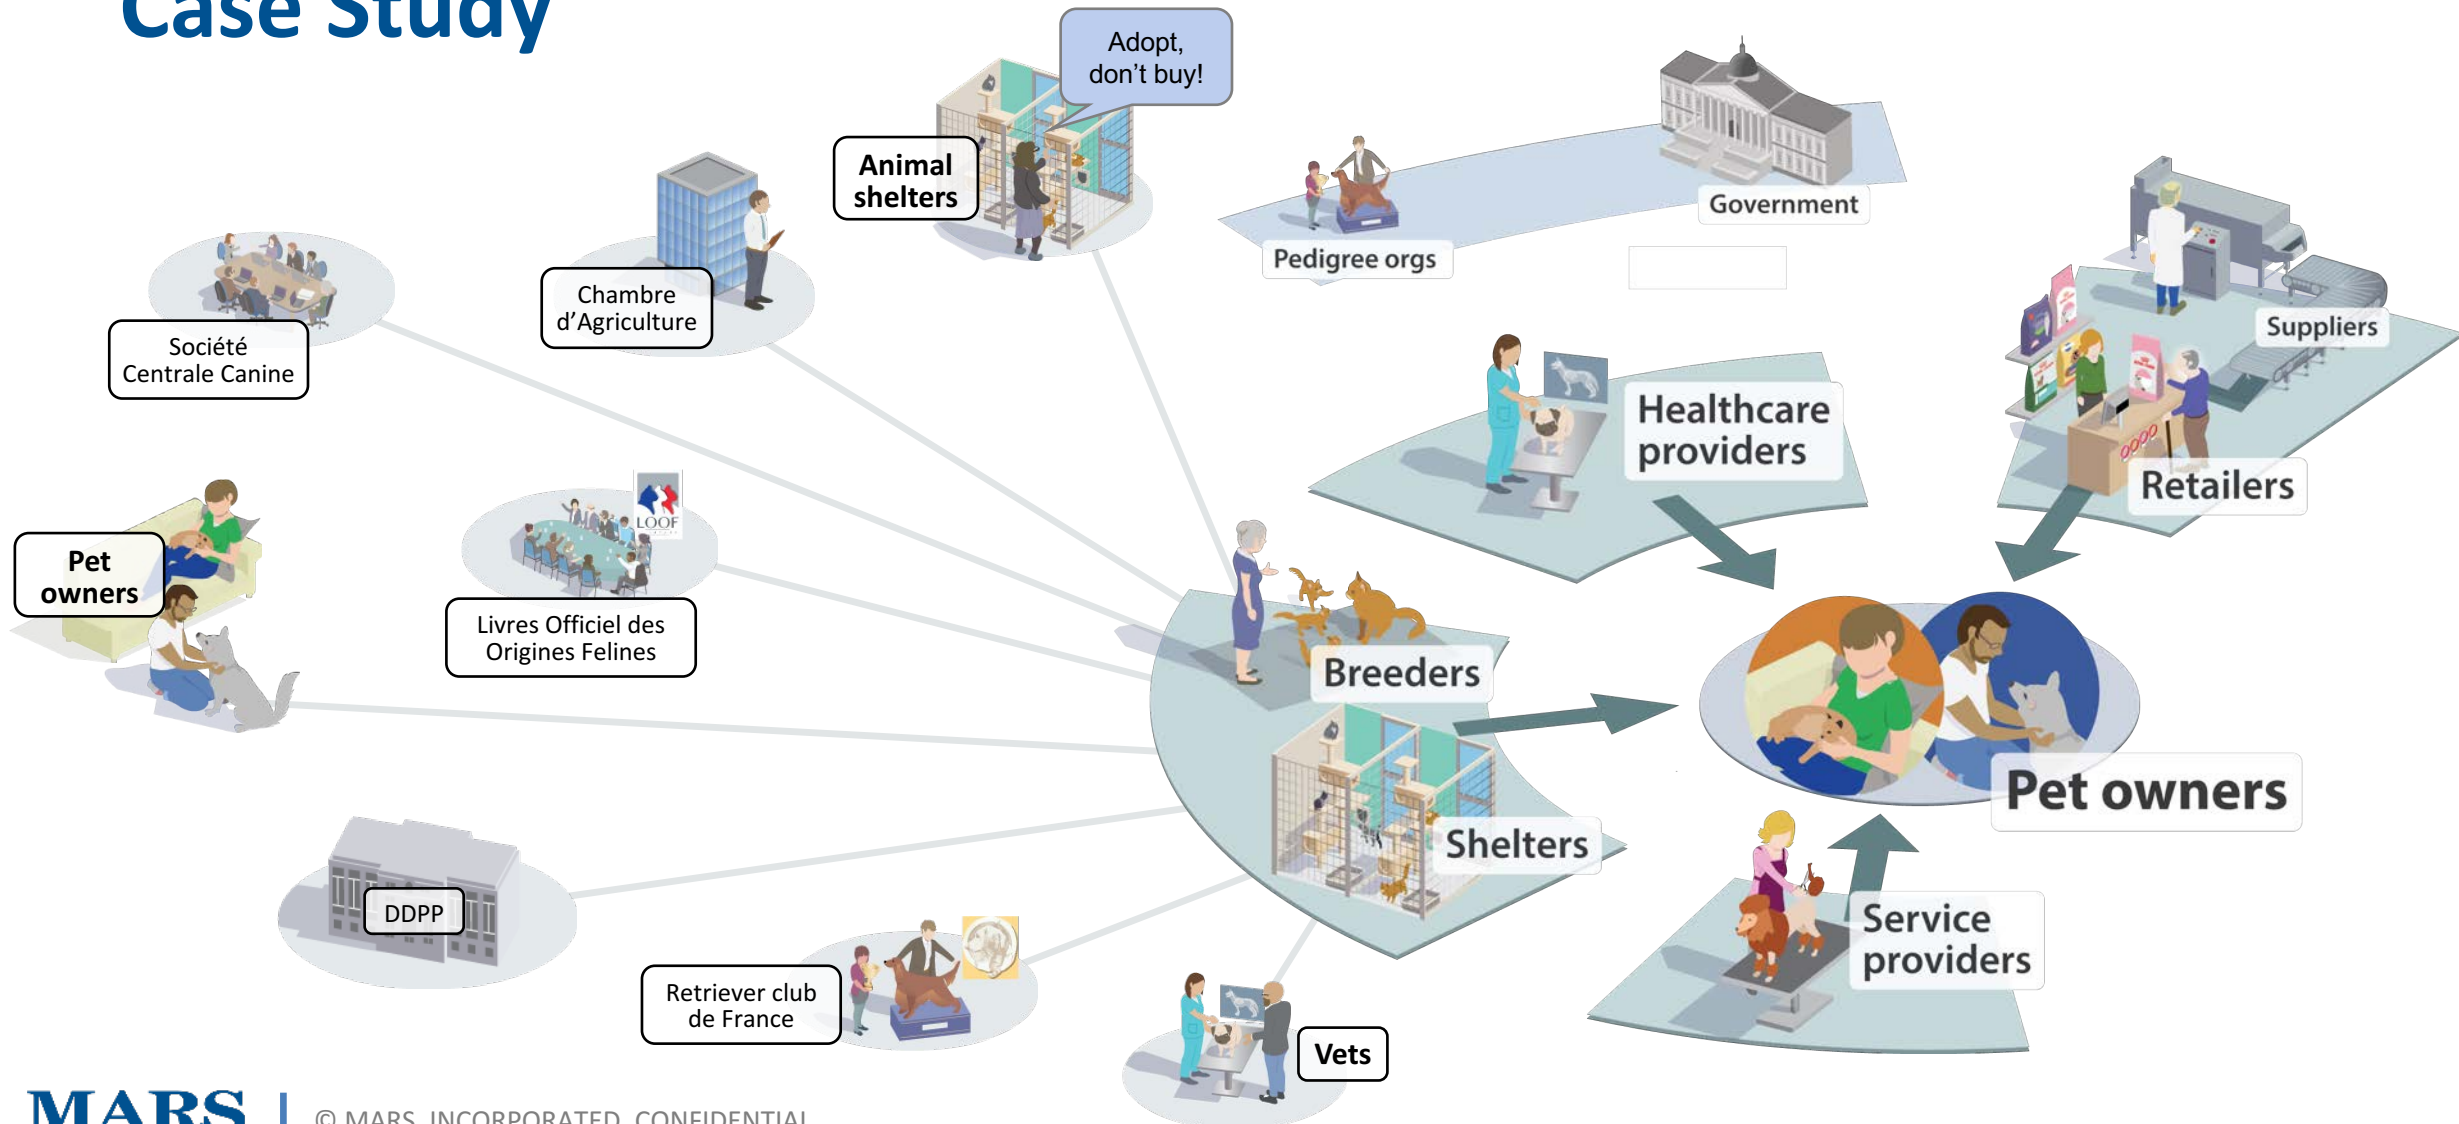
Case Study

Adopt, don't buy!

Animal shelters

Government

Pedigree orgs

Chambre d'Agriculture

Société Centrale Canine

Suppliers

Healthcare providers

Retailers

Pet owners

LOOF

Livres Officiel des Origines Felines

Breeders

Pet owners

Shelters

DDPP

Service providers

Retriever club de France

Vets

MARS | © MARS, INCORPORATED. CONFIDENTIAL